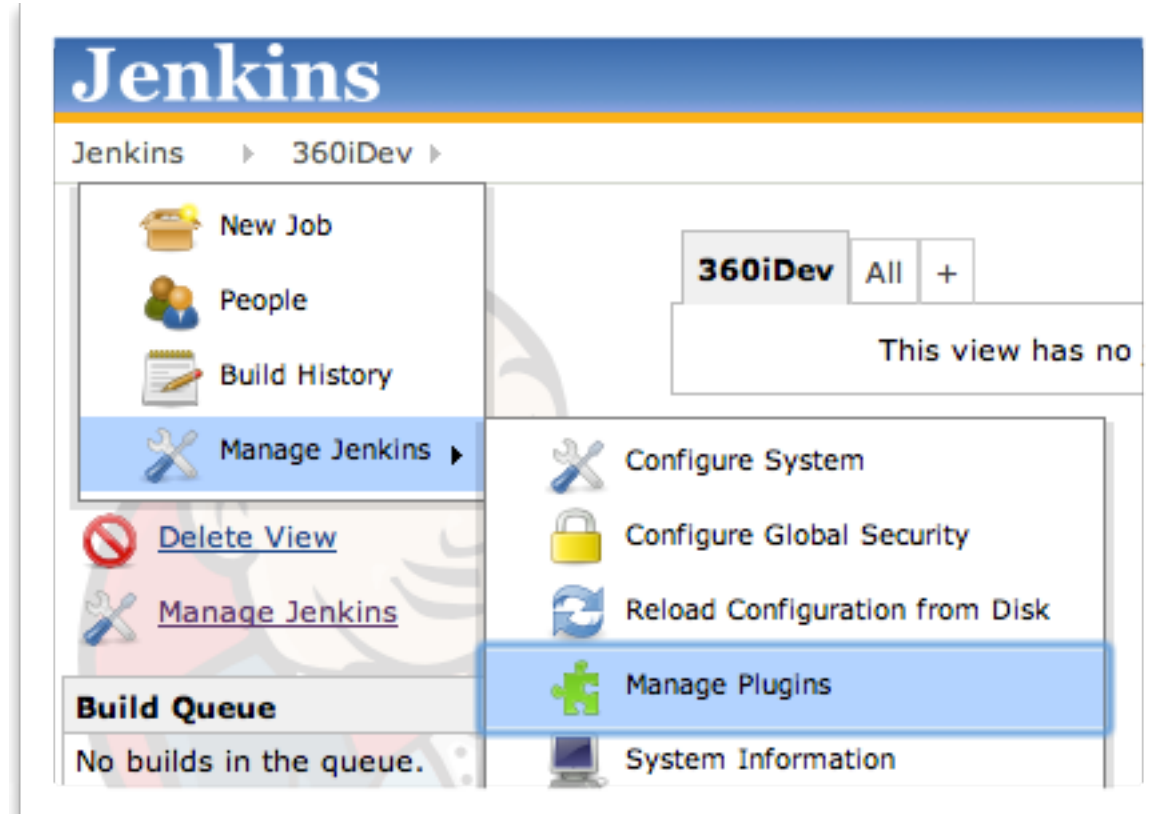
Jenkins

Jenkins ▸ 360iDev ▸

New Job
People
Build History
Manage Jenkins ▸

360iDev | All | +

This view has no

Configure System
Configure Global Security
Reload Configuration from Disk
Manage Plugins
System Information

Delete View
Manage Jenkins

Build Queue
No builds in the queue.